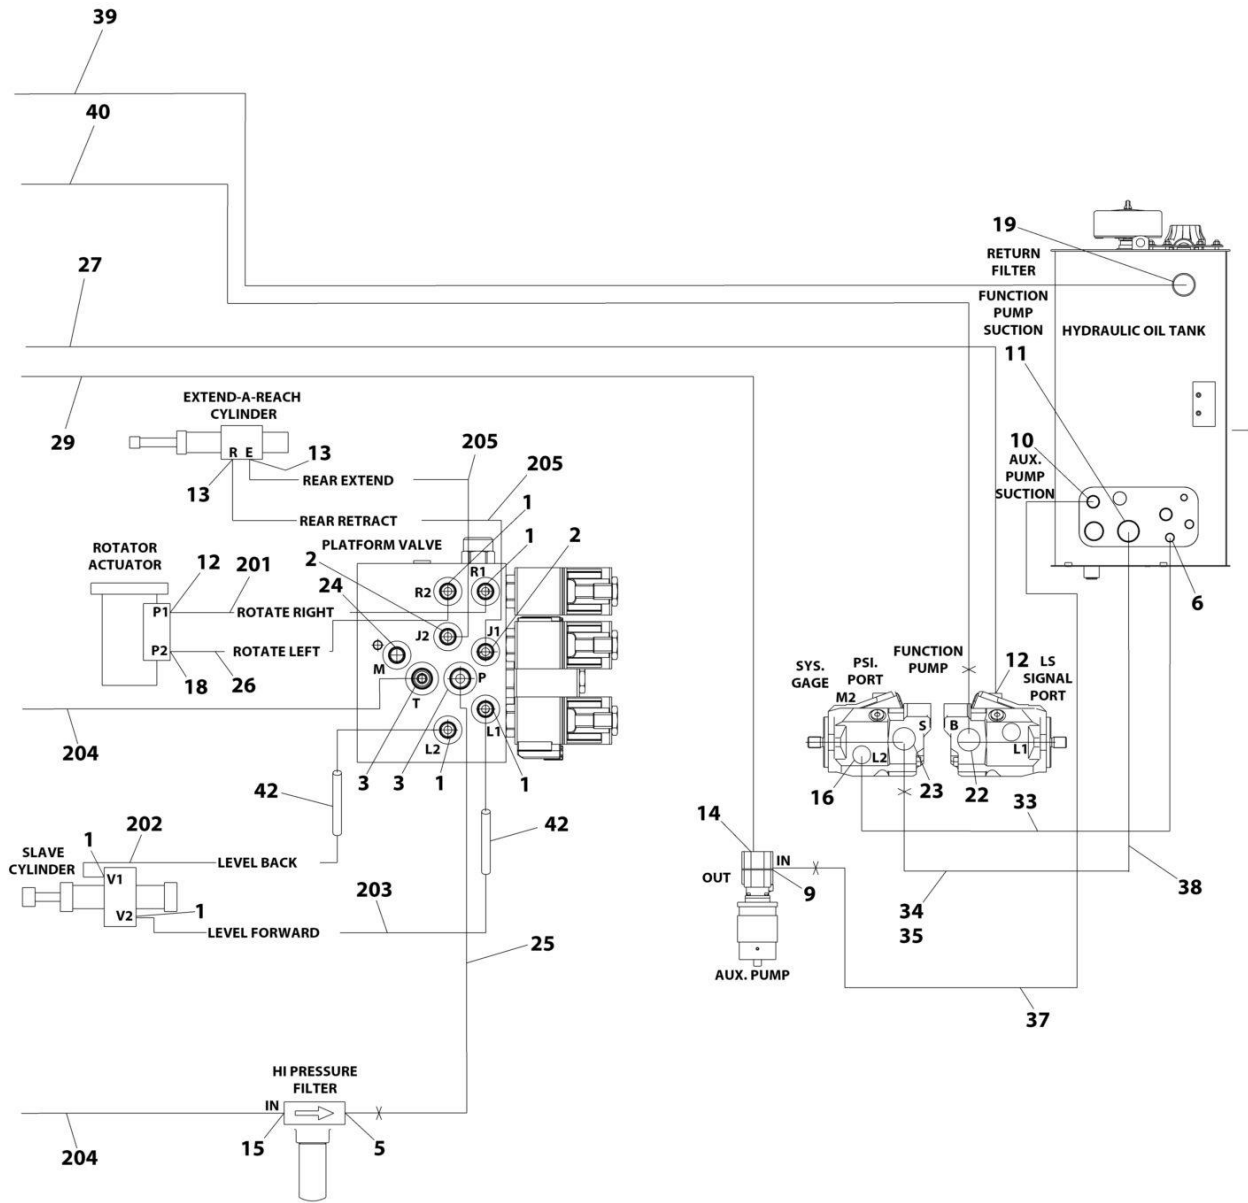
39

40

19
RETURN FILTER

27

FUNCTION PUMP SUCTION

HYDRAULIC OIL TANK

11

29

EXTEND-A-REACH CYLINDER

R E

13

13

REAR EXTEND

205

205

REAR RETRACT

10
AUX. PUMP SUCTION

1

1

2

PLATFORM VALVE

ROTATOR ACTUATOR

12

201

2

R2

R1

24

P1

ROTATE RIGHT

J2

J1

6

P2

ROTATE LEFT

M

18

26

FUNCTION PUMP

12 LS SIGNAL PORT

SYS. GAGE

PSI. PORT

M2

T

P

S

B

L1

L2

L1

L2

204

16

23

22

3

3

1

1

33

42

14

42

202

SLAVE CYLINDER

1

V1

LEVEL BACK

IN

OUT

9

38

V2

1

203

34

35

LEVEL FORWARD

25

AUX. PUMP

37

HI PRESSURE FILTER

IN

204

15

5